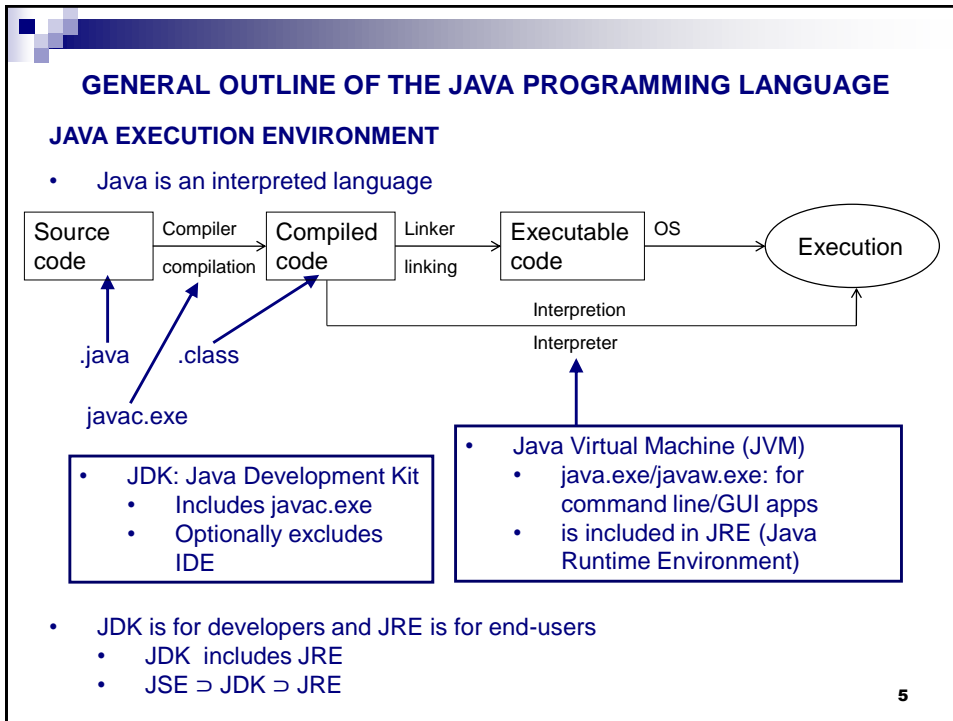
GENERAL OUTLINE OF THE JAVA PROGRAMMING LANGUAGE

JAVA EXECUTION ENVIRONMENT

• Java is an interpreted language

Source code

Compiler

compilation

Compiled code

Linker

linking

Executable code

OS

Execution

Interpretion

Interpreter

.java

.class

javac.exe

• JDK: Java Development Kit
  • Includes javac.exe
  • Optionally excludes IDE

• Java Virtual Machine (JVM)
  • java.exe/javaw.exe: for command line/GUI apps
  • is included in JRE (Java Runtime Environment)

• JDK is for developers and JRE is for end-users
  • JDK includes JRE
  • JSE $\supset$ JDK $\supset$ JRE

5